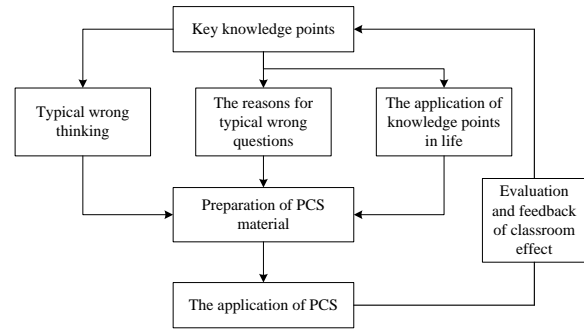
Key knowledge points

Typical wrong thinking

The reasons for typical wrong questions

The application of knowledge points in life

Evaluation and feedback of classroom effect

Preparation of PCS material

The application of PCS